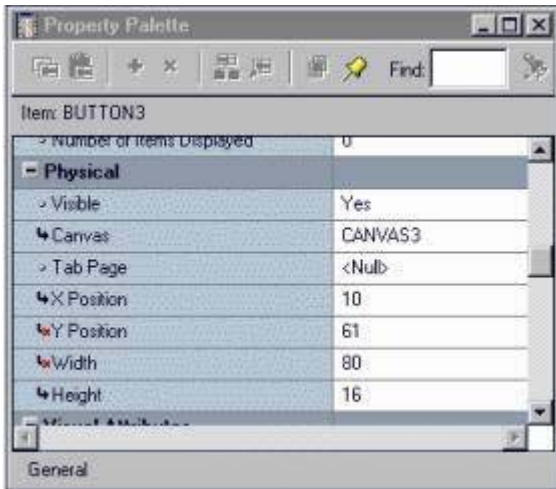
Property Palette

Find:

Item: BUTTON3

| | |
|---|---|
| Number of Items Displayed | 0 |
| **Physical** | |
| Visible | Yes |
| Canvas | CANVAS3 |
| Tab Page | <Null> |
| X Position | 10 |
| Y Position | 61 |
| Width | 80 |
| Height | 16 |
| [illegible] | |

General